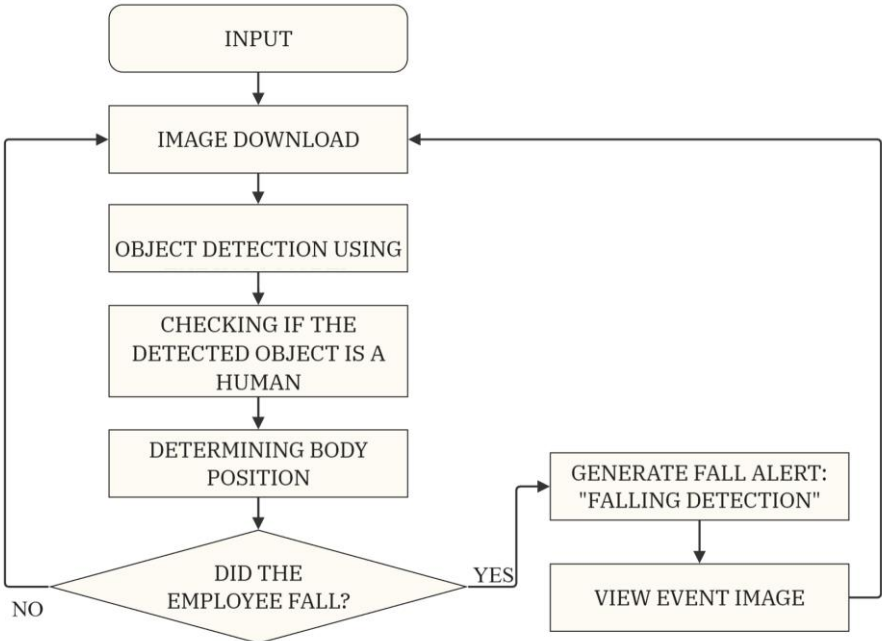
INPUT

IMAGE DOWNLOAD

OBJECT DETECTION USING

CHECKING IF THE DETECTED OBJECT IS A HUMAN

DETERMINING BODY POSITION

DID THE EMPLOYEE FALL?

NO

YES

GENERATE FALL ALERT: "FALLING DETECTION"

VIEW EVENT IMAGE